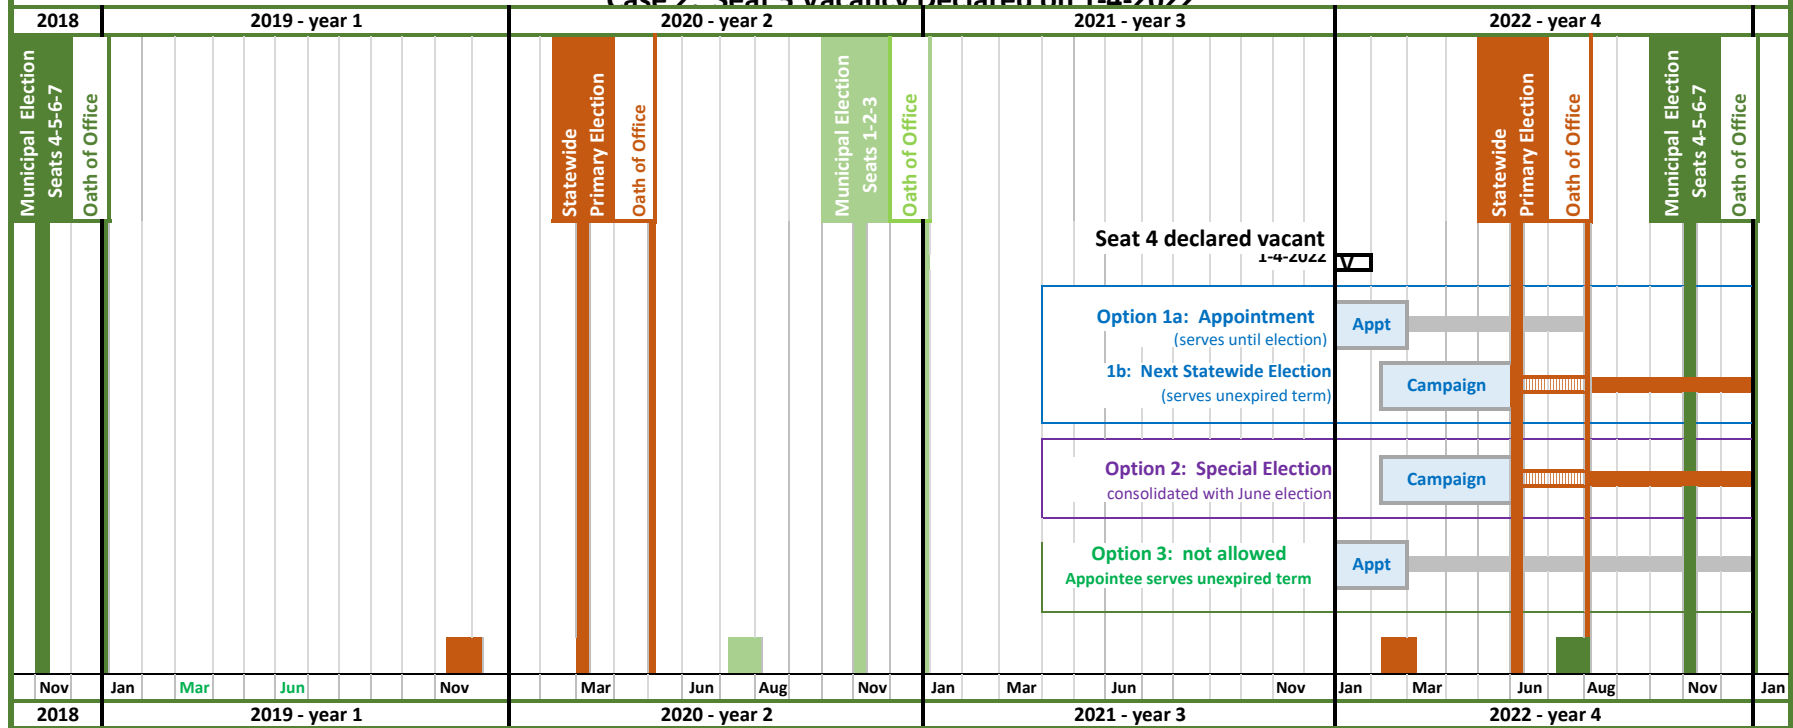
Case 2: Seat 3 Vacancy Declared on 1-4-2022

| 2018 | 2019 - year 1 | 2020 - year 2 | 2021 - year 3 | 2022 - year 4 |
|---|---|---|---|---|

Municipal Election Seats 4-5-6-7
Oath of Office
Statewide Primary Election
Oath of Office
Municipal Election Seats 1-2-3
Oath of Office
Statewide Primary Election
Oath of Office
Municipal Election Seats 4-5-6-7
Oath of Office

Seat 4 declared vacant
1-4-2022
V

Option 1a: Appointment
(serves until election)
Appt
1b: Next Statewide Election
(serves unexpired term)
Campaign

Option 2: Special Election
consolidated with June election
Campaign

Option 3: not allowed
Appointee serves unexpired term
Appt

Nov Jan Mar Jun Nov Mar Jun Aug Nov Jan Mar Jun Nov Jan Mar Jun Aug Nov Jan

| 2018 | 2019 - year 1 | 2020 - year 2 | 2021 - year 3 | 2022 - year 4 |
|---|---|---|---|---|